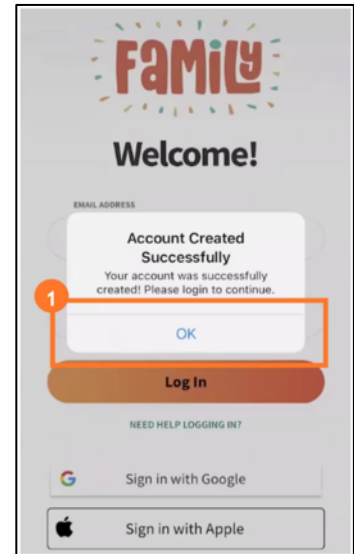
FaMiLY

Welcome!

EMAIL ADDRESS

Account Created Successfully

Your account was successfully created! Please login to continue.

1

OK

Log In

NEED HELP LOGGING IN?

G Sign in with Google

Sign in with Apple